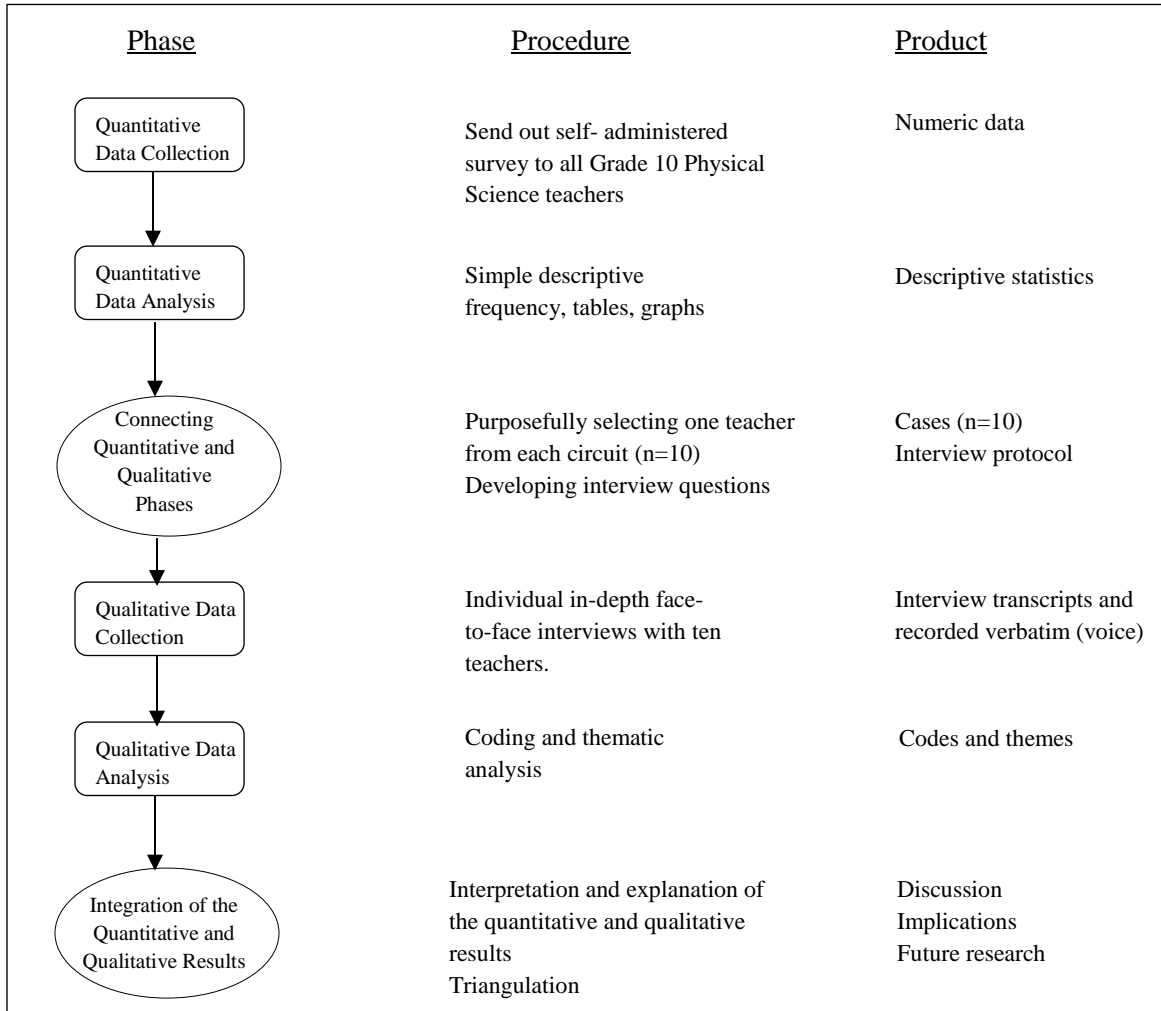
Phase

Procedure

Product

Quantitative Data Collection

Send out self- administered survey to all Grade 10 Physical Science teachers

Numeric data

Quantitative Data Analysis

Simple descriptive frequency, tables, graphs

Descriptive statistics

Connecting Quantitative and Qualitative Phases

Purposefully selecting one teacher from each circuit (n=10)
Developing interview questions

Cases (n=10)
Interview protocol

Qualitative Data Collection

Individual in-depth face-to-face interviews with ten teachers.

Interview transcripts and recorded verbatim (voice)

Qualitative Data Analysis

Coding and thematic analysis

Codes and themes

Integration of the Quantitative and Qualitative Results

Interpretation and explanation of the quantitative and qualitative results
Triangulation

Discussion
Implications
Future research